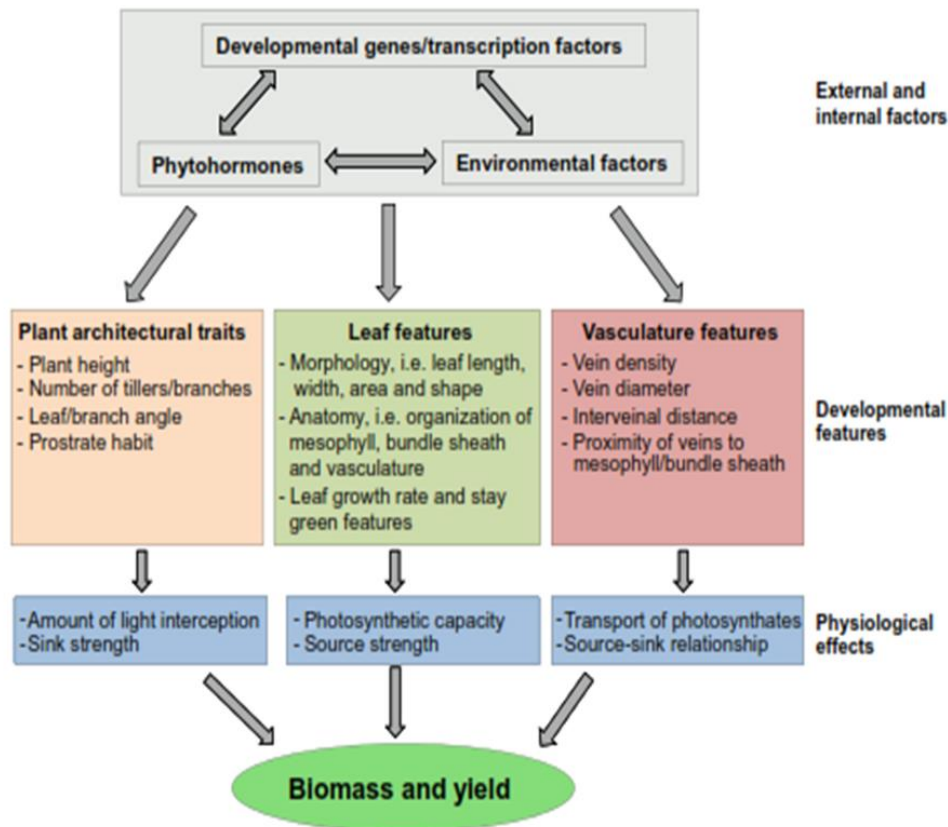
Developmental genes/transcription factors

Phytohormones

Environmental factors

External and internal factors

Plant architectural traits
- Plant height
- Number of tillers/branches
- Leaf/branch angle
- Prostrate habit

Leaf features
- Morphology, i.e. leaf length, width, area and shape
- Anatomy, i.e. organization of mesophyll, bundle sheath and vasculature
- Leaf growth rate and stay green features

Vasculature features
- Vein density
- Vein diameter
- Interveinal distance
- Proximity of veins to mesophyll/bundle sheath

Developmental features

-Amount of light interception
-Sink strength

- Photosynthetic capacity
- Source strength

-Transport of photosynthates
-Source-sink relationship

Physiological effects

Biomass and yield